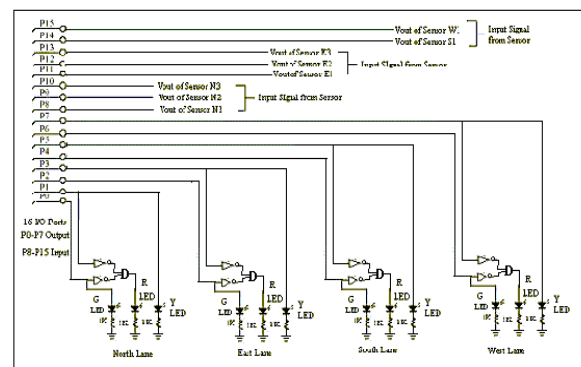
P15
P14
P13
P12
P11
P10
P9
P8
P7
P6
P5
P4
P3
P2
P1
P0

Vout of Sensor W.
Vout of Sensor S1
Input Signal from Sensor

Vout of Sensor E3
Vout of Sensor E2
Vout of Sensor E1
Input Signal from Sensor

Vout of Sensor N3
Vout of Sensor N2
Vout of Sensor N1
Input Signal from Sensor

16 I/O Ports
P0-P7 Output
P8-P15 Input

G LED R LED Y LED
1K 1K 1K
North Lane

G LED R LED Y LED
1K 1K 1K
East Lane

G LED R LED Y LED
1K 1K 1K
South Lane

G LED R LED Y LED
1K 1K 1K
West Lane